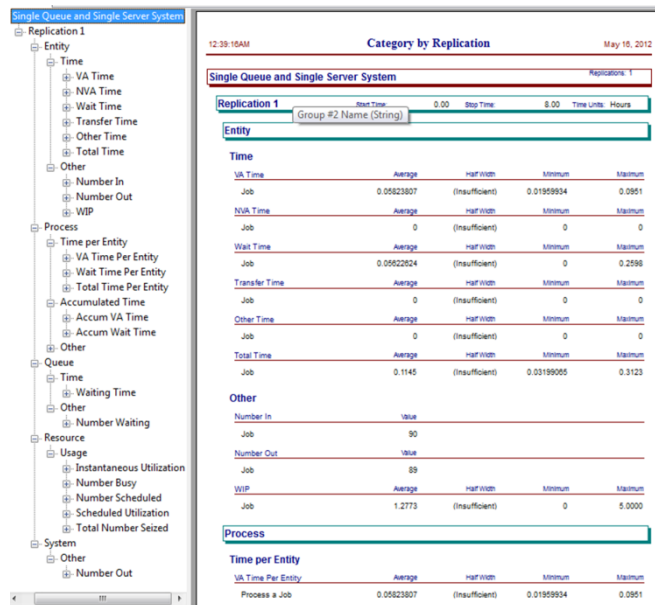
Single Queue and Single Server System
Replication 1
Entity
Time
VA Time
NVA Time
Wait Time
Transfer Time
Other Time
Total Time
Other
Number In
Number Out
WIP
Process
Time per Entity
VA Time Per Entity
Wait Time Per Entity
Total Time Per Entity
Accumulated Time
Accum VA Time
Accum Wait Time
Other
Queue
Time
Waiting Time
Other
Number Waiting
Resource
Usage
Instantaneous Utilization
Number Busy
Number Scheduled
Scheduled Utilization
Total Number Seized
System
Other
Number Out

12:39:16AM

Category by Replication

May 16, 2012

Single Queue and Single Server System

Replications: 1

Replication 1 Start Time: 0.00 Stop Time: 8.00 Time Units: Hours

Group #2 Name (String)

Entity

Time

| VA Time | Average | Half Width | Minimum | Maximum |
|---|---|---|---|---|
| Job | 0.05823807 | (Insufficient) | 0.01959934 | 0.0951 |

| NVA Time | Average | Half Width | Minimum | Maximum |
|---|---|---|---|---|
| Job | 0 | (Insufficient) | 0 | 0 |

| Wait Time | Average | Half Width | Minimum | Maximum |
|---|---|---|---|---|
| Job | 0.05622624 | (Insufficient) | 0 | 0.2598 |

| Transfer Time | Average | Half Width | Minimum | Maximum |
|---|---|---|---|---|
| Job | 0 | (Insufficient) | 0 | 0 |

| Other Time | Average | Half Width | Minimum | Maximum |
|---|---|---|---|---|
| Job | 0 | (Insufficient) | 0 | 0 |

| Total Time | Average | Half Width | Minimum | Maximum |
|---|---|---|---|---|
| Job | 0.1145 | (Insufficient) | 0.03199065 | 0.3123 |

Other

| Number In | Value |
|---|---|
| Job | 90 |

| Number Out | Value |
|---|---|
| Job | 89 |

| WIP | Average | Half Width | Minimum | Maximum |
|---|---|---|---|---|
| Job | 1.2773 | (Insufficient) | 0 | 5.0000 |

Process

Time per Entity

| VA Time Per Entity | Average | Half Width | Minimum | Maximum |
|---|---|---|---|---|
| Process a Job | 0.05823807 | (Insufficient) | 0.01959934 | 0.0951 |